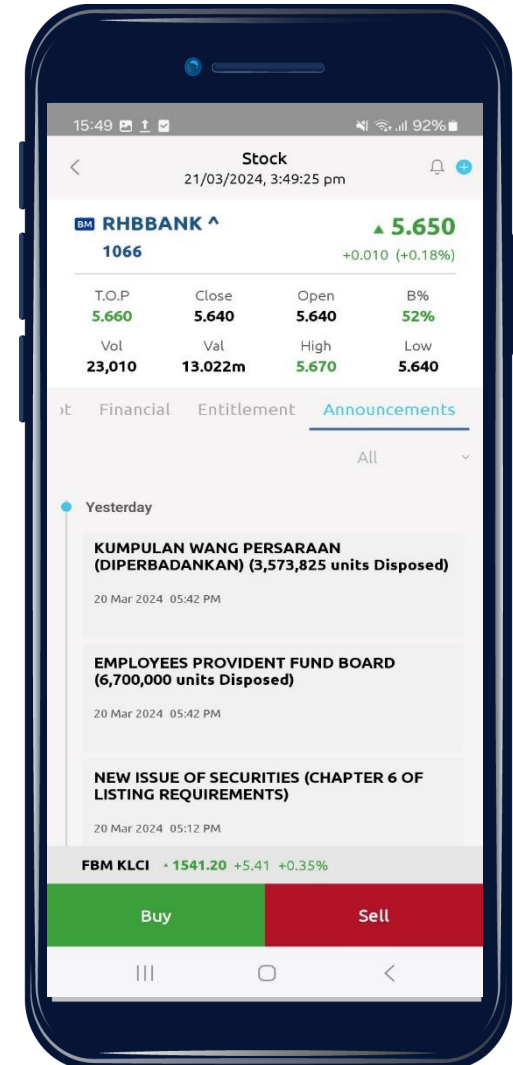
15:49 92%

<

Stock

21/03/2024, 3:49:25 pm

BM RHBBANK ^

1066

▲ 5.650

+0.010 (+0.18%)

| T.O.P | Close | Open | B% |
|---|---|---|---|
| 5.660 | 5.640 | 5.640 | 52% |
| Vol | Val | High | Low |
| 23,010 | 13.022m | 5.670 | 5.640 |

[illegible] Financial Entitlement Announcements

All

Yesterday

KUMPULAN WANG PERSARAAN (DIPERBADANKAN) (3,573,825 units Disposed)

20 Mar 2024 05:42 PM

EMPLOYEES PROVIDENT FUND BOARD (6,700,000 units Disposed)

20 Mar 2024 05:42 PM

NEW ISSUE OF SECURITIES (CHAPTER 6 OF LISTING REQUIREMENTS)

20 Mar 2024 05:12 PM

FBM KLCI 1541.20 +5.41 +0.35%

Buy

Sell